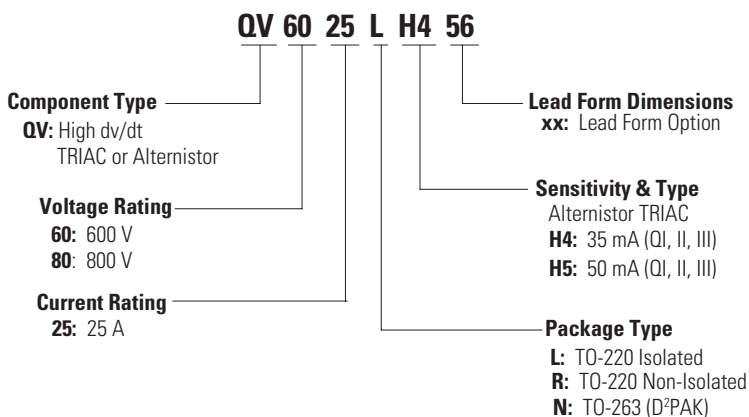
QV 60 25 L H4 56

Component Type
QV: High dv/dt TRIAC or Alternistor

Voltage Rating
60: 600 V
80: 800 V

Current Rating
25: 25 A

Lead Form Dimensions
xx: Lead Form Option

Sensitivity & Type
Alternistor TRIAC
H4: 35 mA (QI, II, III)
H5: 50 mA (QI, II, III)

Package Type
L: TO-220 Isolated
R: TO-220 Non-Isolated
N: TO-263 (D$^2$PAK)